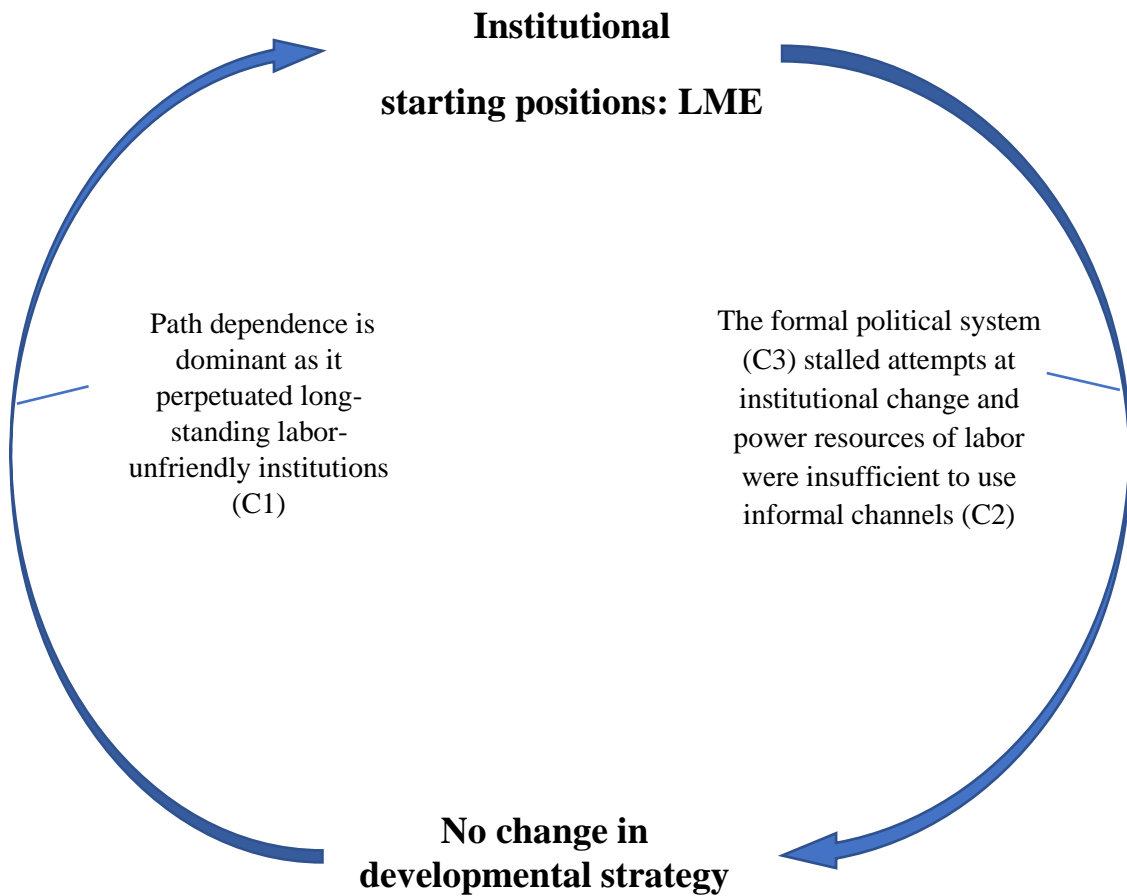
**Institutional**

**starting positions: LME**

Path dependence is dominant as it perpetuated long-standing labor-unfriendly institutions (C1)

The formal political system (C3) stalled attempts at institutional change and power resources of labor were insufficient to use informal channels (C2)

**No change in developmental strategy**